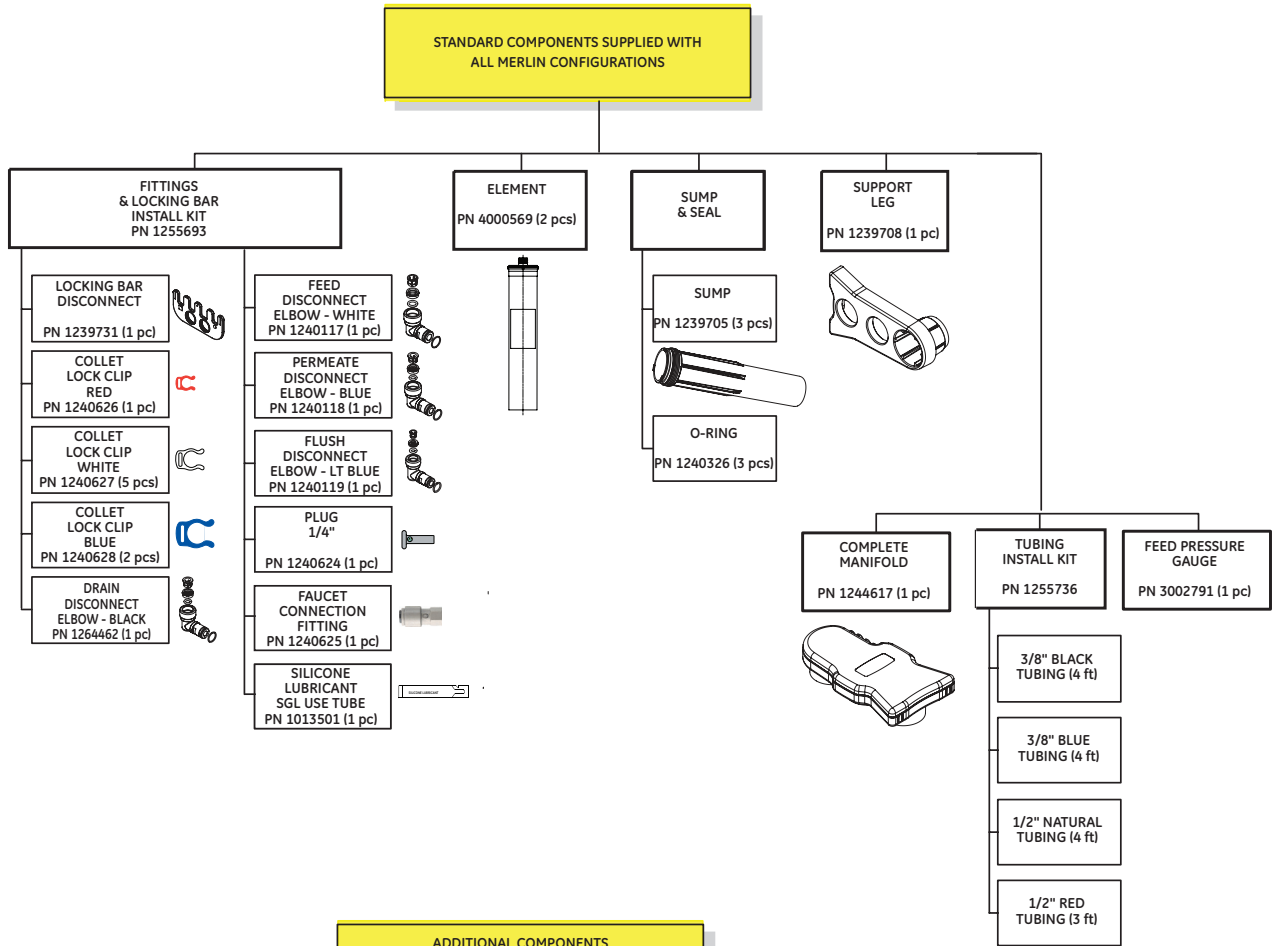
STANDARD COMPONENTS SUPPLIED WITH ALL MERLIN CONFIGURATIONS

FITTINGS & LOCKING BAR INSTALL KIT PN 1255693

LOCKING BAR DISCONNECT PN 1239731 (1 pc)

COLLET LOCK CLIP RED PN 1240626 (1 pc)

COLLET LOCK CLIP WHITE PN 1240627 (5 pcs)

COLLET LOCK CLIP BLUE PN 1240628 (2 pcs)

DRAIN DISCONNECT ELBOW - BLACK PN 1264462 (1 pc)

FEED DISCONNECT ELBOW - WHITE PN 1240117 (1 pc)

PERMEATE DISCONNECT ELBOW - BLUE PN 1240118 (1 pc)

FLUSH DISCONNECT ELBOW - LT BLUE PN 1240119 (1 pc)

PLUG 1/4" PN 1240624 (1 pc)

FAUCET CONNECTION FITTING PN 1240625 (1 pc)

SILICONE LUBRICANT SGL USE TUBE PN 1013501 (1 pc)

SILICONE LUBRICANT

ELEMENT PN 4000569 (2 pcs)

SUMP & SEAL

SUMP PN 1239705 (3 pcs)

O-RING PN 1240326 (3 pcs)

SUPPORT LEG PN 1239708 (1 pc)

COMPLETE MANIFOLD PN 1244617 (1 pc)

TUBING INSTALL KIT PN 1255736

FEED PRESSURE GAUGE PN 3002791 (1 pc)

3/8" BLACK TUBING (4 ft)

3/8" BLUE TUBING (4 ft)

1/2" NATURAL TUBING (4 ft)

1/2" RED TUBING (3 ft)

ADDITIONAL COMPONENTS